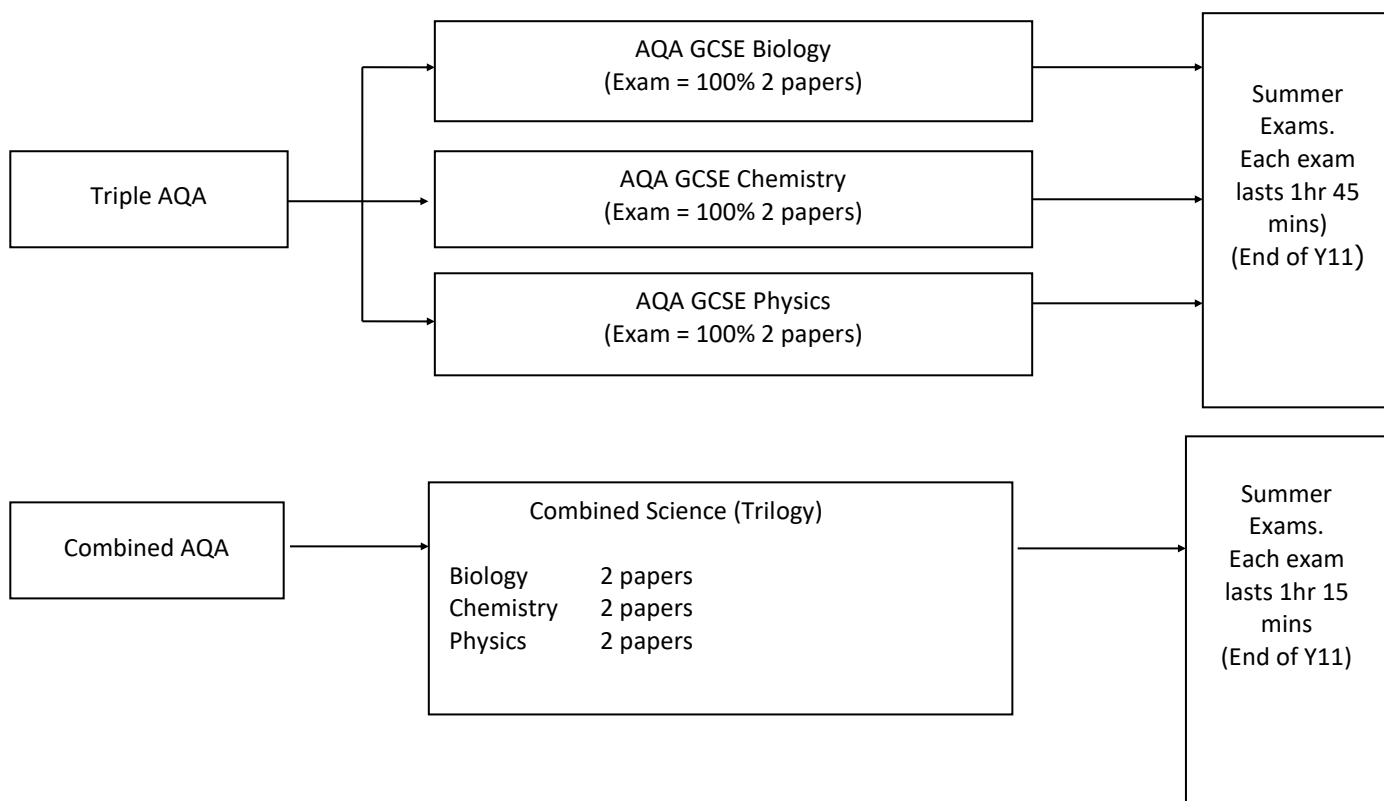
Triple AQA

AQA GCSE Biology
(Exam = 100% 2 papers)

AQA GCSE Chemistry
(Exam = 100% 2 papers)

AQA GCSE Physics
(Exam = 100% 2 papers)

Summer Exams. Each exam lasts 1hr 45 mins) (End of Y11)

Combined AQA

Combined Science (Trilogy)

| | |
|---|---|
| Biology | 2 papers |
| Chemistry | 2 papers |
| Physics | 2 papers |

Summer Exams. Each exam lasts 1hr 15 mins (End of Y11)